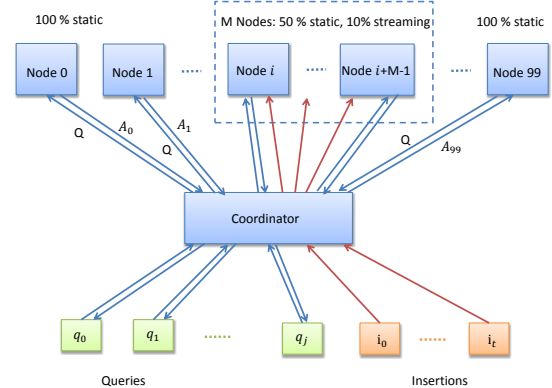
100 % static

M Nodes: 50 % static, 10% streaming

100 % static

Node 0

Node 1

Node $i$

Node $i$+M-1

Node 99

Q

$A_0$

$A_1$

Q

Q

$A_{99}$

Coordinator

$q_0$

$q_1$

$q_j$

$\mathrm{i}_0$

$\mathrm{i}_t$

Queries

Insertions